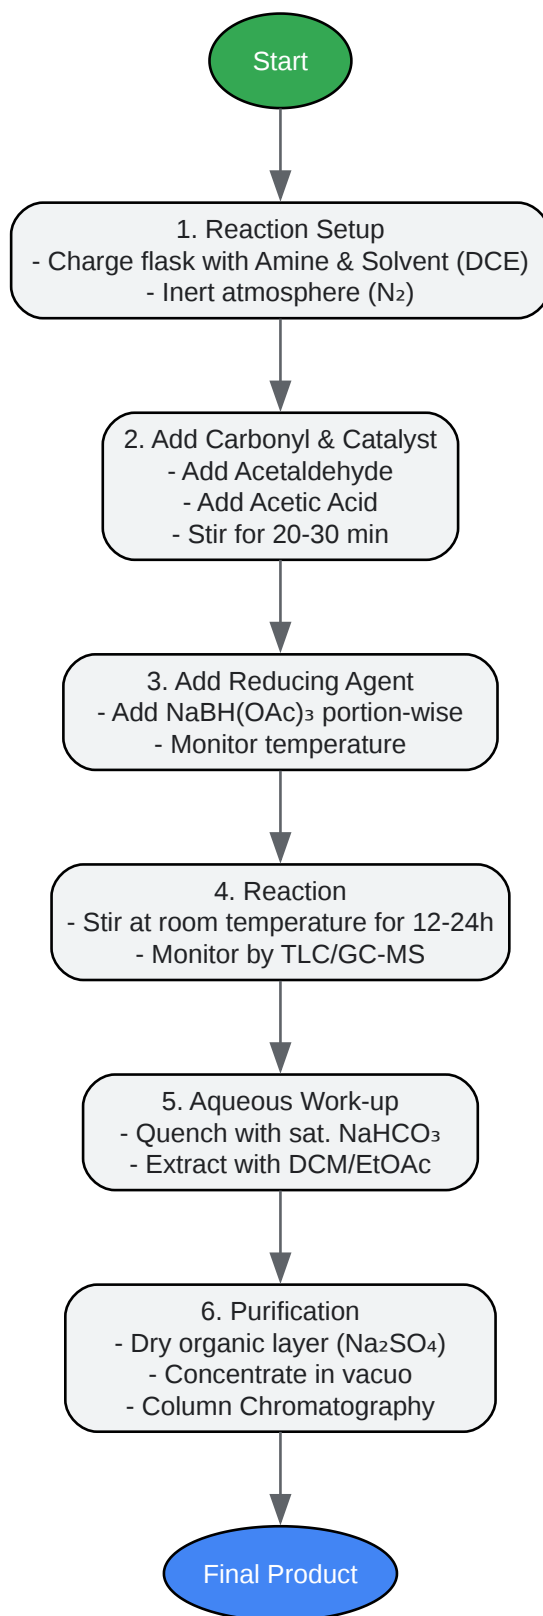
Start

1. Reaction Setup
- Charge flask with Amine & Solvent (DCE)
- Inert atmosphere ($N_2$)

2. Add Carbonyl & Catalyst
- Add Acetaldehyde
- Add Acetic Acid
- Stir for 20-30 min

3. Add Reducing Agent
- Add $NaBH(OAc)_3$ portion-wise
- Monitor temperature

4. Reaction
- Stir at room temperature for 12-24h
- Monitor by TLC/GC-MS

5. Aqueous Work-up
- Quench with sat. $NaHCO_3$
- Extract with DCM/EtOAc

6. Purification
- Dry organic layer ($Na_2SO_4$)
- Concentrate in vacuo
- Column Chromatography

Final Product